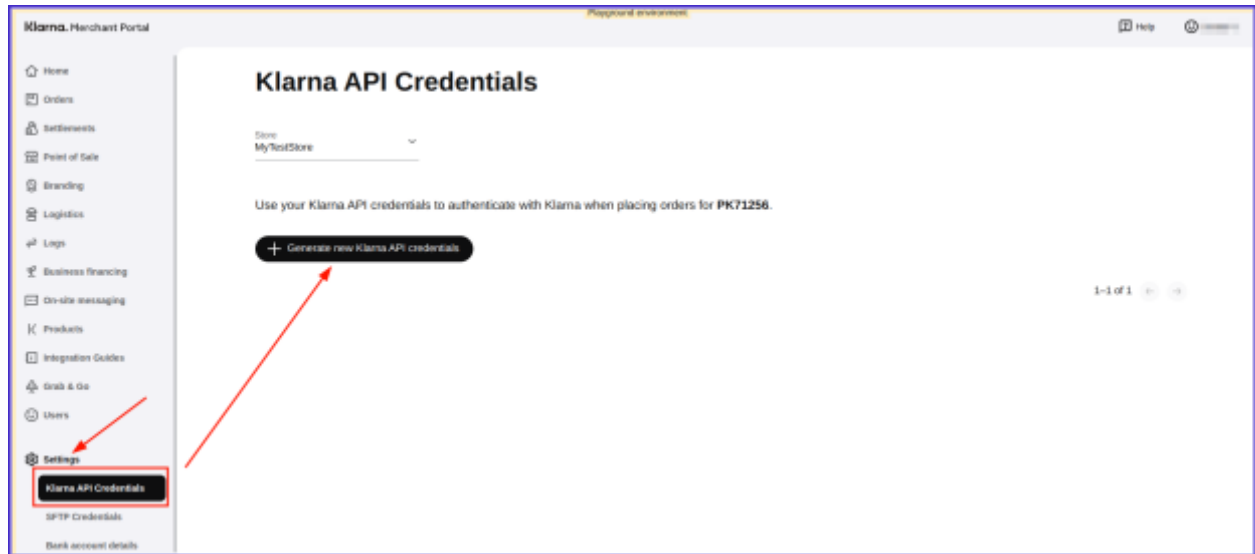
Klarna. Merchant Portal

Playground environment

Help

Home
Orders
Settlements
Point of Sale
Branding
Logistics
Logs
Business financing
On-site messaging
Products
Integration Guides
Grab & Go
Users

Settings
Klarna API Credentials
SFTP Credentials
Bank account details

Klarna API Credentials

Store
MyTestStore

Use your Klarna API credentials to authenticate with Klarna when placing orders for PK71256.

Generate new Klarna API credentials

1–1 of 1